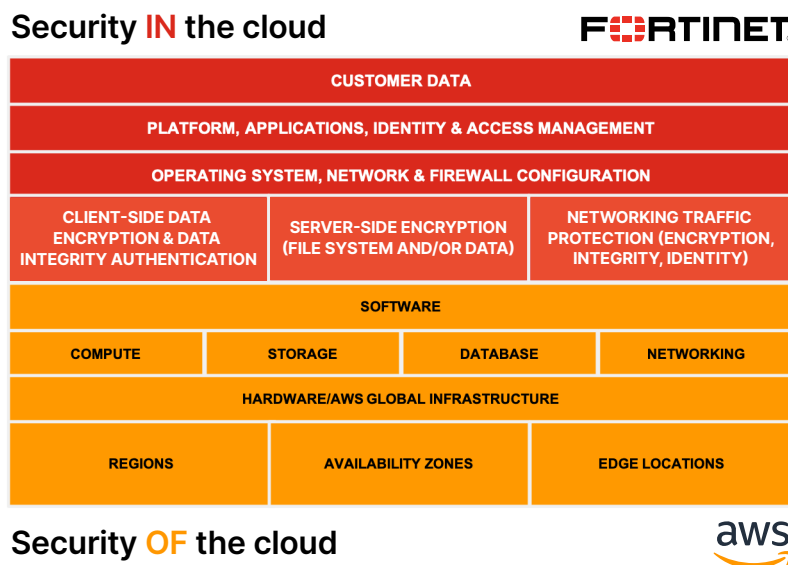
Security IN the cloud

FORTINET

CUSTOMER DATA

PLATFORM, APPLICATIONS, IDENTITY & ACCESS MANAGEMENT

OPERATING SYSTEM, NETWORK & FIREWALL CONFIGURATION

| CLIENT-SIDE DATA ENCRYPTION & DATA INTEGRITY AUTHENTICATION | SERVER-SIDE ENCRYPTION (FILE SYSTEM AND/OR DATA) | NETWORKING TRAFFIC PROTECTION (ENCRYPTION, INTEGRITY, IDENTITY) |
|---|---|---|

SOFTWARE

| COMPUTE | STORAGE | DATABASE | NETWORKING |
|---|---|---|---|

HARDWARE/AWS GLOBAL INFRASTRUCTURE

| REGIONS | AVAILABILITY ZONES | EDGE LOCATIONS |
|---|---|---|

Security OF the cloud

aws